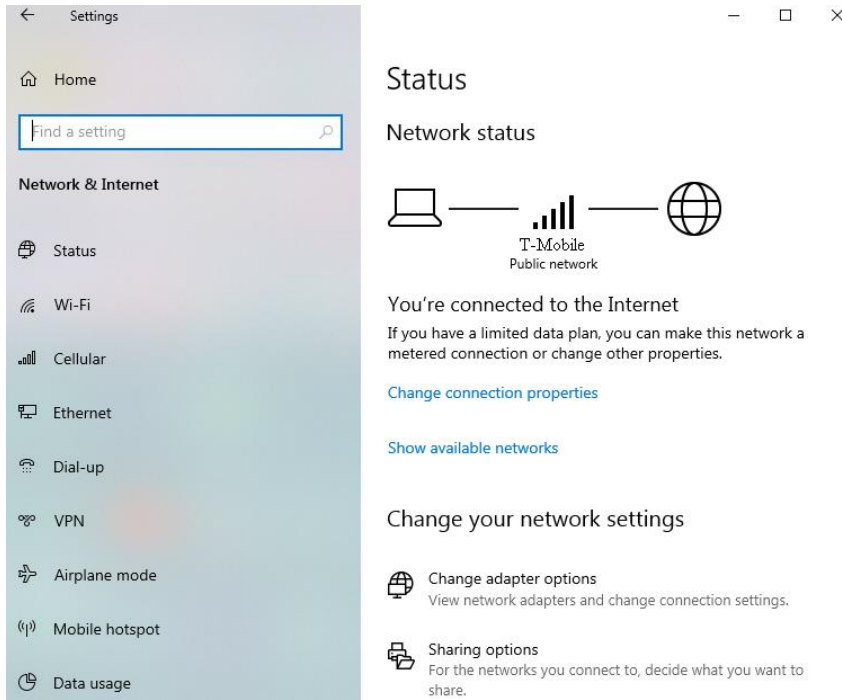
Settings

Home

Find a setting

Network & Internet

Status

Wi-Fi

Cellular

Ethernet

Dial-up

VPN

Airplane mode

Mobile hotspot

Data usage

Status

Network status

T-Mobile
Public network

You’re connected to the Internet

If you have a limited data plan, you can make this network a metered connection or change other properties.

Change connection properties

Show available networks

Change your network settings

Change adapter options
View network adapters and change connection settings.

Sharing options
For the networks you connect to, decide what you want to share.